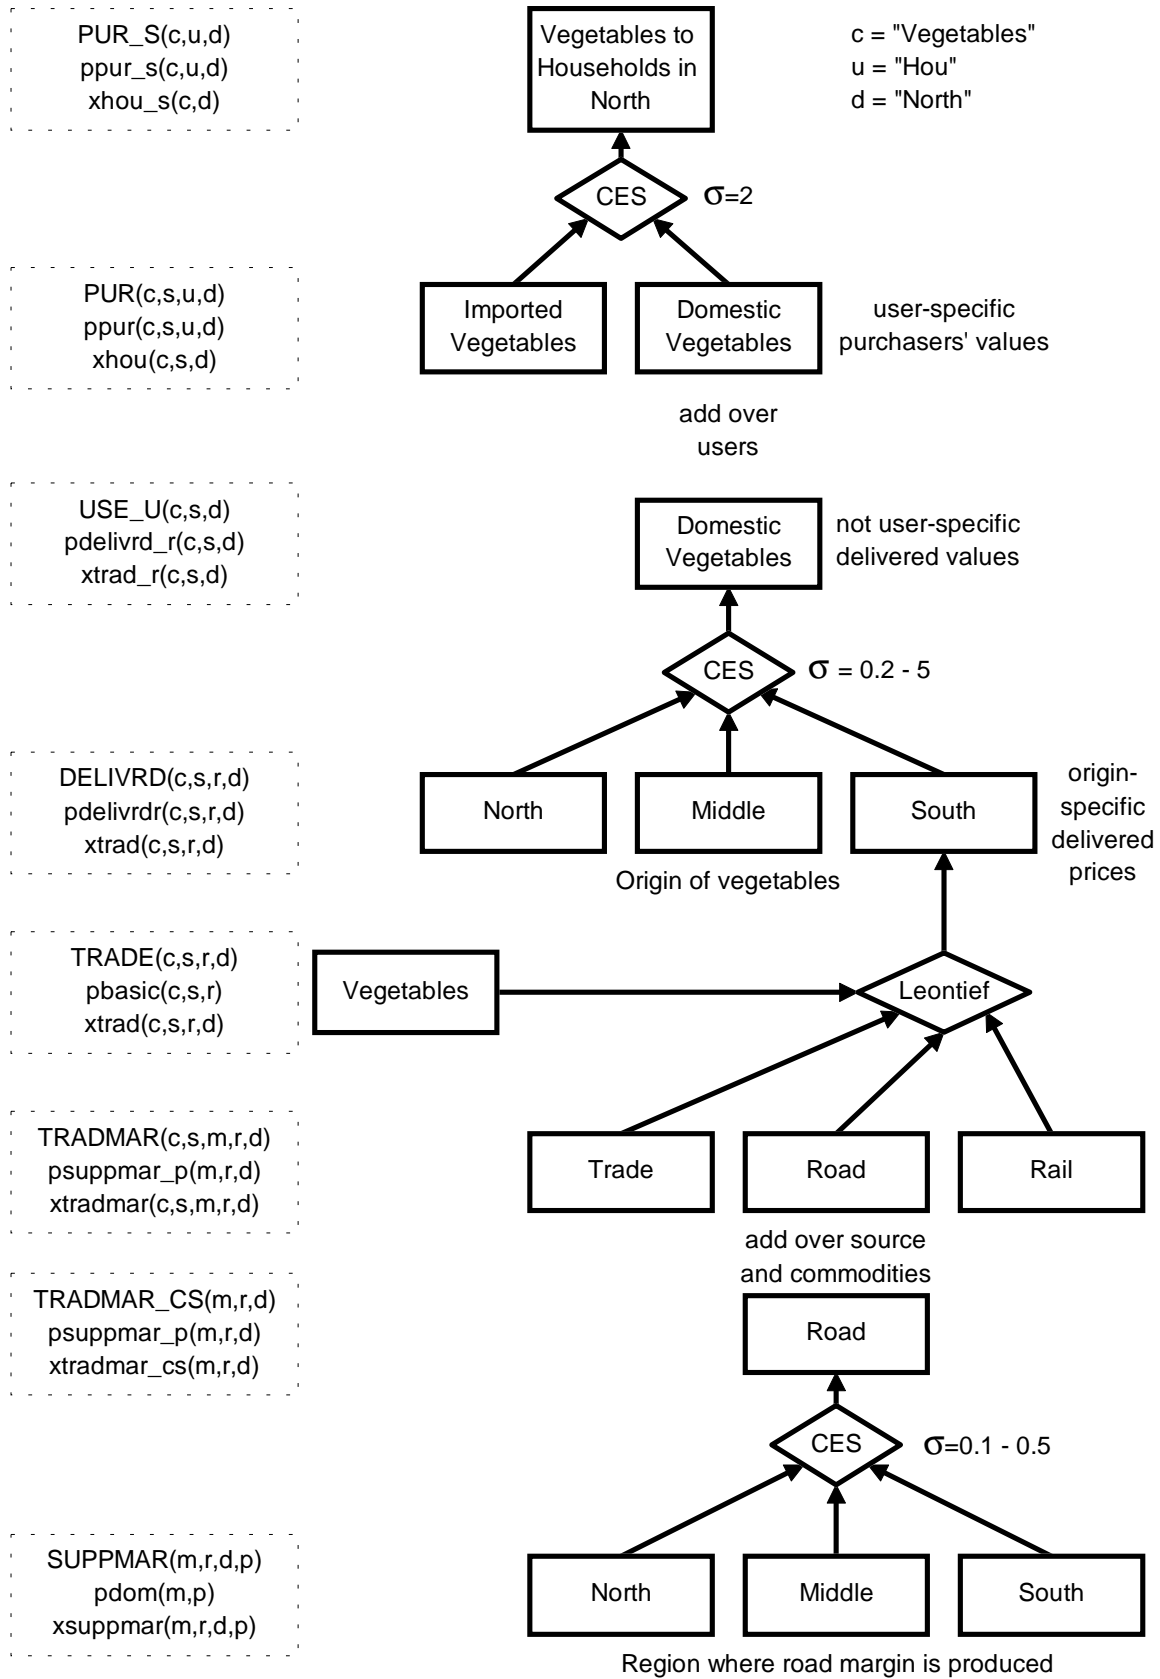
PUR_S(c,u,d)
ppur_s(c,u,d)
xhou_s(c,d)

Vegetables to Households in North

c = "Vegetables"
u = "Hou"
d = "North"

CES

$\sigma$=2

PUR(c,s,u,d)
ppur(c,s,u,d)
xhou(c,s,d)

Imported Vegetables

Domestic Vegetables

user-specific purchasers' values

add over users

USE_U(c,s,d)
pdelivrd_r(c,s,d)
xtrad_r(c,s,d)

Domestic Vegetables

not user-specific delivered values

CES

$\sigma$ = 0.2 - 5

DELIVRD(c,s,r,d)
pdelivrdr(c,s,r,d)
xtrad(c,s,r,d)

North

Middle

South

origin-specific delivered prices

Origin of vegetables

TRADE(c,s,r,d)
pbasic(c,s,r)
xtrad(c,s,r,d)

Vegetables

Leontief

TRADMAR(c,s,m,r,d)
psuppmar_p(m,r,d)
xtradmar(c,s,m,r,d)

Trade

Road

Rail

add over source and commodities

TRADMAR_CS(m,r,d)
psuppmar_p(m,r,d)
xtradmar_cs(m,r,d)

Road

CES

$\sigma$=0.1 - 0.5

SUPPMAR(m,r,d,p)
pdom(m,p)
xsuppmar(m,r,d,p)

North

Middle

South

Region where road margin is produced